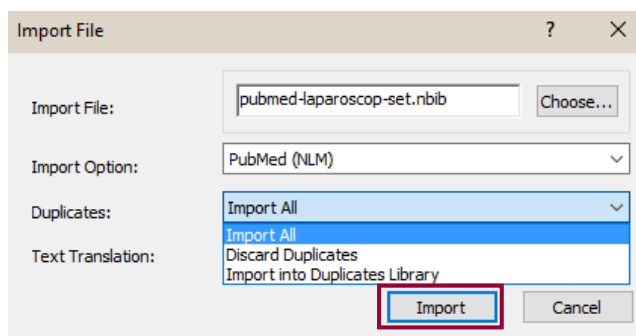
Import File ? ×

Import File: pubmed-laparoscop-set.nbib Choose...

Import Option: PubMed (NLM)

Duplicates: Import All

Import All
Discard Duplicates
Import into Duplicates Library

Text Translation:

Import Cancel